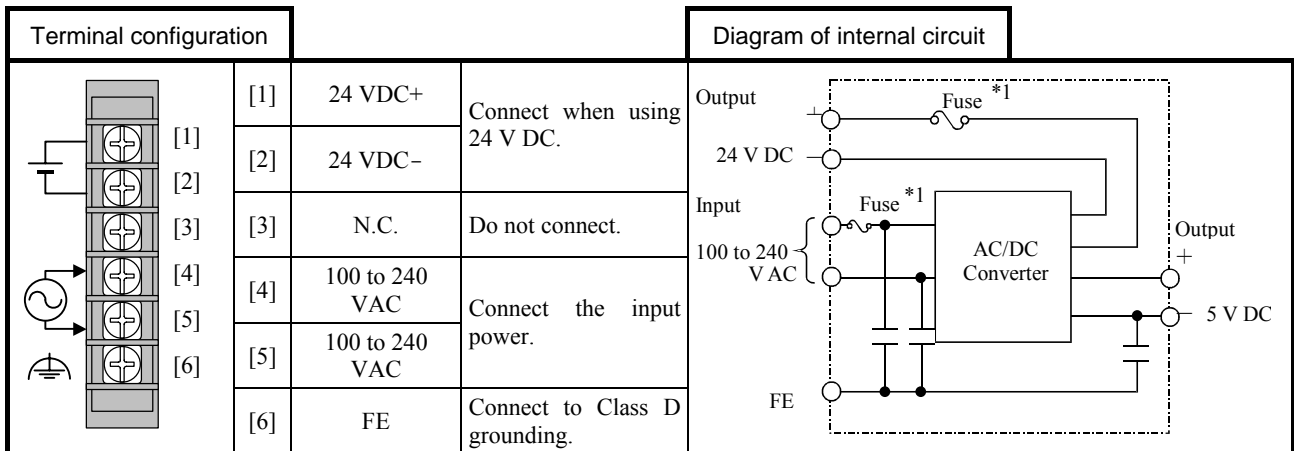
Terminal configuration

Diagram of internal circuit

[1]
[2]
[3]
[4]
[5]
[6]

| | | |
|---|---|---|
| [1] | 24 VDC+ | Connect when using 24 V DC. |
| [2] | 24 VDC− | |
| [3] | N.C. | Do not connect. |
| [4] | 100 to 240 VAC | Connect the input power. |
| [5] | 100 to 240 VAC | |
| [6] | FE | Connect to Class D grounding. |

Output
+
Fuse *1
24 V DC
Input
Fuse *1
100 to 240 V AC
AC/DC Converter
Output
+
5 V DC
FE